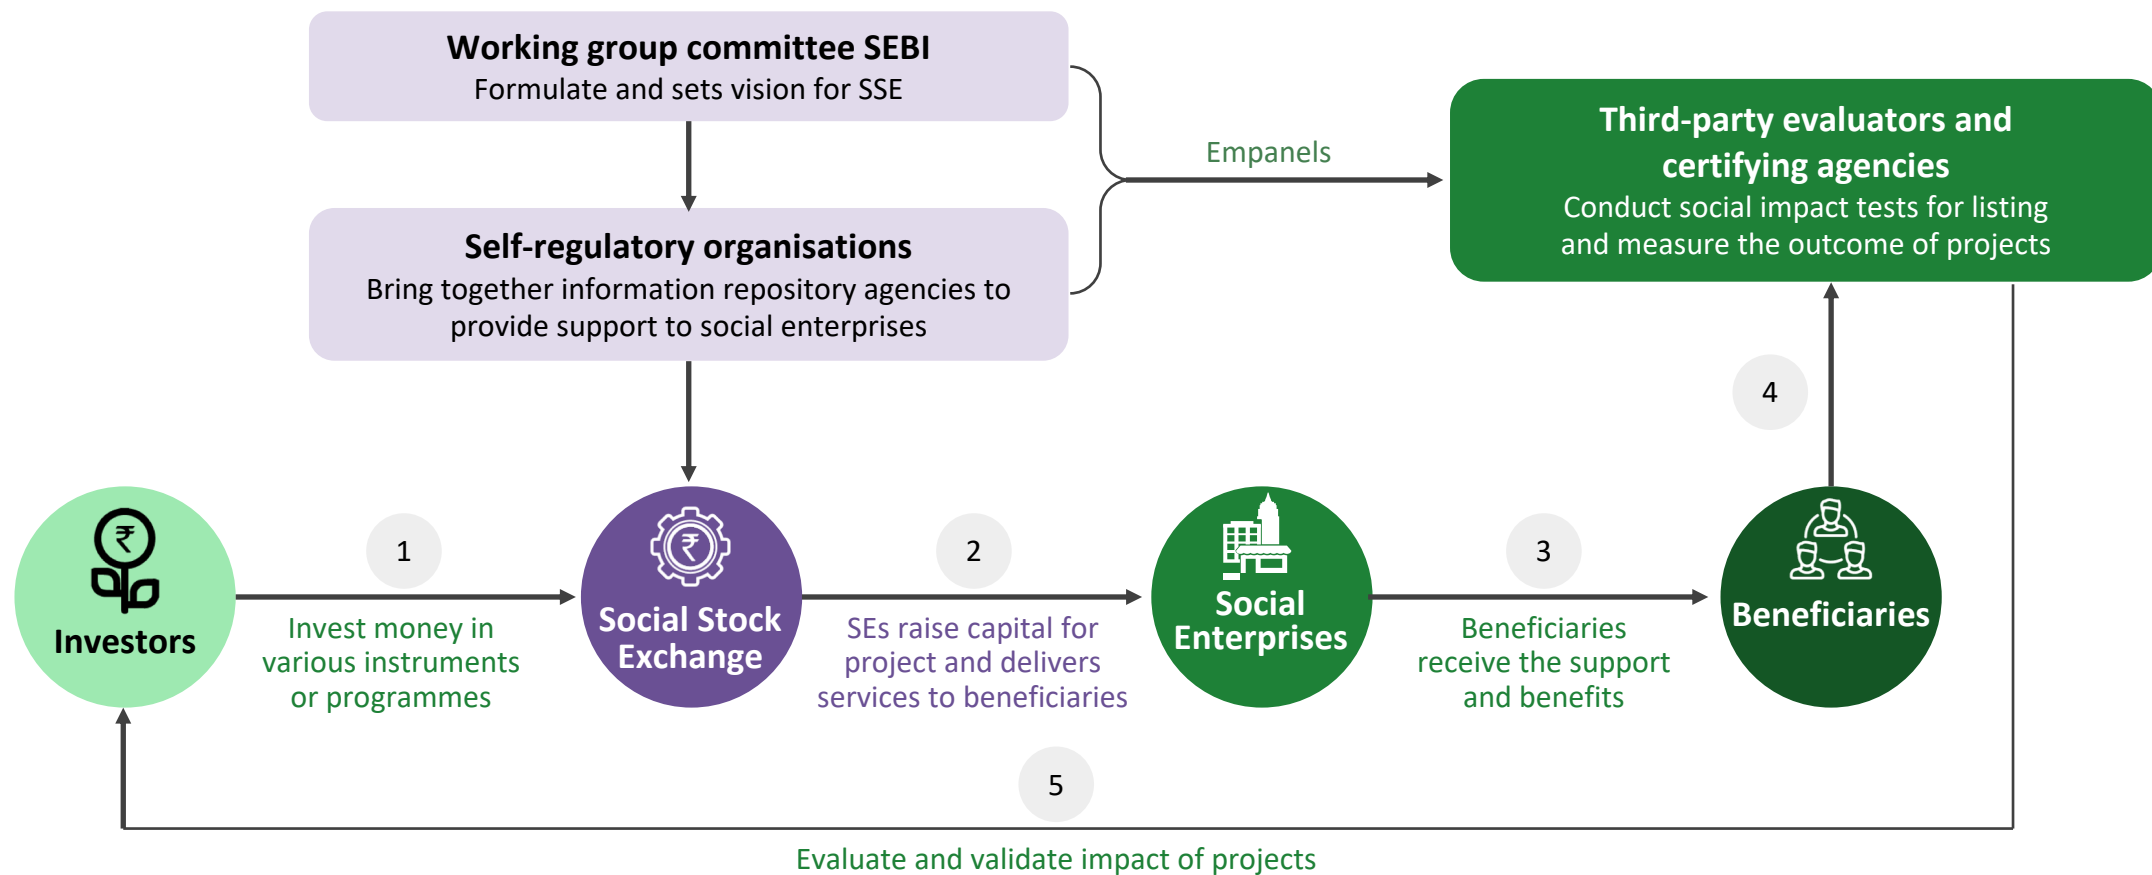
**Working group committee SEBI**
Formulate and sets vision for SSE

**Self-regulatory organisations**
Bring together information repository agencies to provide support to social enterprises

Empanels

**Third-party evaluators and certifying agencies**
Conduct social impact tests for listing and measure the outcome of projects

4

Investors

1

Invest money in various instruments or programmes

Social Stock Exchange

2

SEs raise capital for project and delivers services to beneficiaries

Social Enterprises

3

Beneficiaries receive the support and benefits

Beneficiaries

5

Evaluate and validate impact of projects